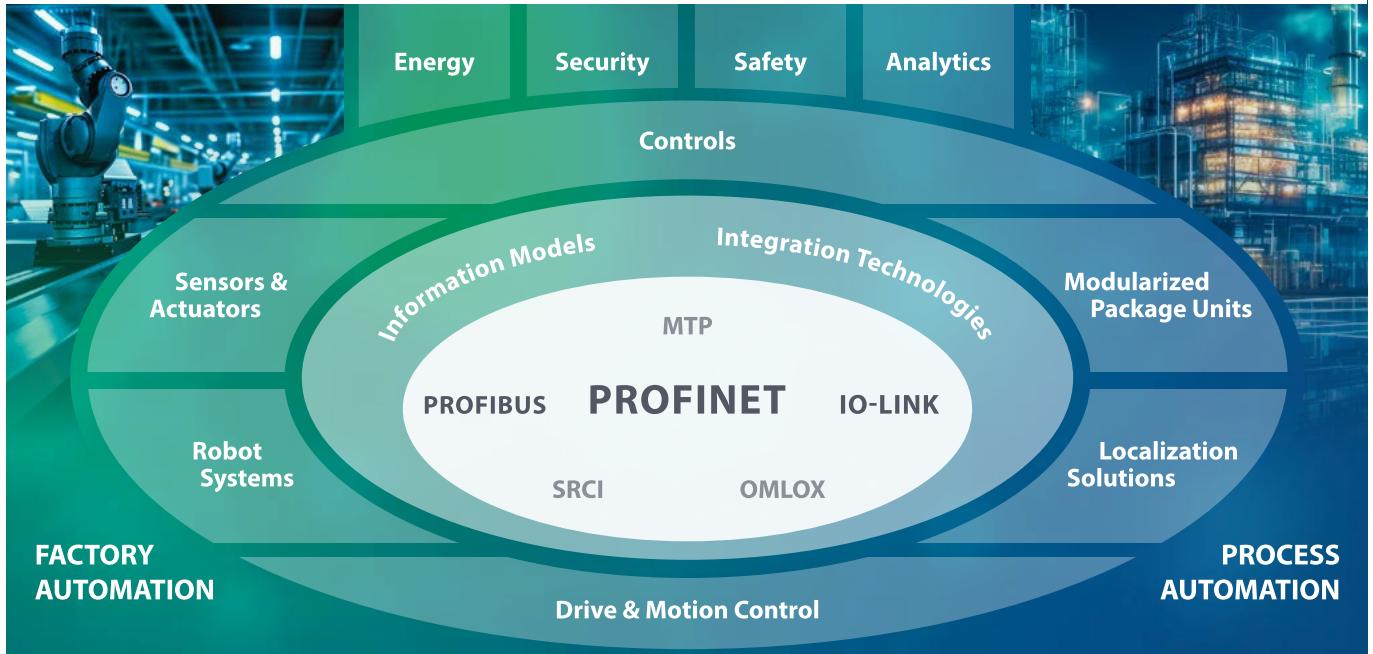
Energy
Security
Safety
Analytics

Controls

Sensors & Actuators

Information Models

Integration Technologies

Modularized Package Units

MTP

PROFIBUS

PROFINET

IO-LINK

Robot Systems

SRCI

OMLOX

Localization Solutions

FACTORY AUTOMATION

PROCESS AUTOMATION

Drive & Motion Control